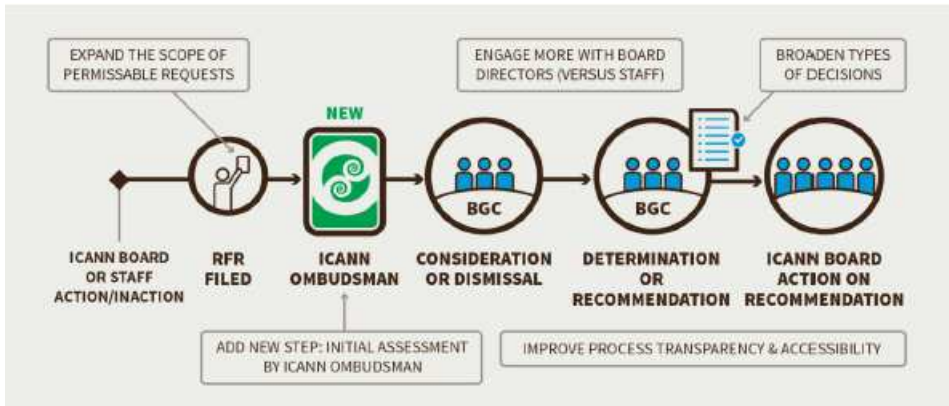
EXPAND THE SCOPE OF PERMISSABLE REQUESTS

ENGAGE MORE WITH BOARD DIRECTORS (VERSUS STAFF)

BROADEN TYPES OF DECISIONS

NEW

BGC

BGC

ICANN BOARD OR STAFF ACTION/INACTION

RFR FILED

ICANN OMBUDSMAN

CONSIDERATION OR DISMISSAL

DETERMINATION OR RECOMMENDATION

ICANN BOARD ACTION ON RECOMMENDATION

ADD NEW STEP: INITIAL ASSESSMENT BY ICANN OMBUDSMAN

IMPROVE PROCESS TRANSPARENCY & ACCESSIBILITY